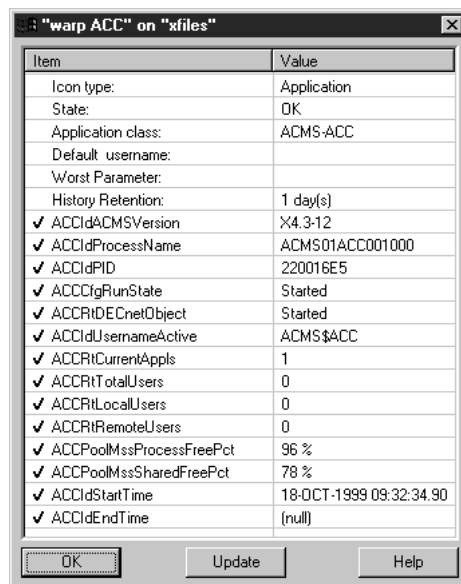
"warp ACC" on "xfiles"

| Item | Value |
|---|---|
| Icon type: | Application |
| State: | OK |
| Application class: | ACMS-ACC |
| Default username: | |
| Worst Parameter: | |
| History Retention: | 1 day(s) |
| ✓ ACCIdACMSVersion | X4.3-12 |
| ✓ ACCIdProcessName | ACMS01ACC001000 |
| ✓ ACCIdPID | 220016E5 |
| ✓ ACCCfgRunState | Started |
| ✓ ACCRtDECnetObject | Started |
| ✓ ACCIdUsernameActive | ACMS$ACC |
| ✓ ACCRtCurrentAppls | 1 |
| ✓ ACCRtTotalUsers | 0 |
| ✓ ACCRtLocalUsers | 0 |
| ✓ ACCRtRemoteUsers | 0 |
| ✓ ACCPoolMssProcessFreePct | 96 % |
| ✓ ACCPoolMssSharedFreePct | 78 % |
| ✓ ACCIdStartTime | 18-OCT-1999 09:32:34.90 |
| ✓ ACCIdEndTime | (null) |

OK Update Help